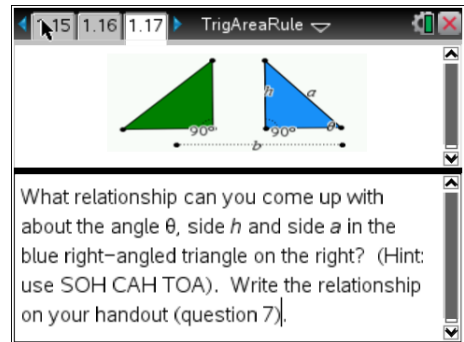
1.15 1.16 1.17 TrigAreaRule

h a 90° 90° θ b

What relationship can you come up with about the angle θ, side *h* and side *a* in the blue right–angled triangle on the right? (Hint: use SOH CAH TOA). Write the relationship on your handout (question 7).